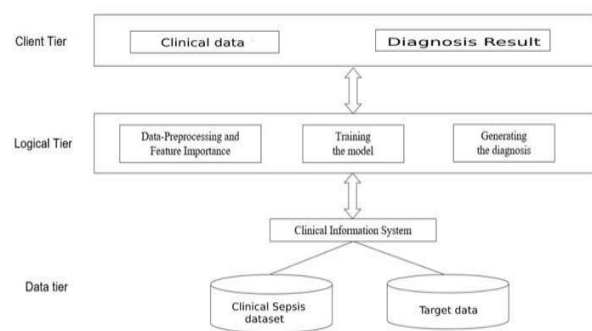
Client Tier

Clinical data

Diagnosis Result

Logical Tier

Data-Preprocessing and Feature Importance

Training the model

Generating the diagnosis

Clinical Information System

Data tier

Clinical Sepsis dataset

Target data